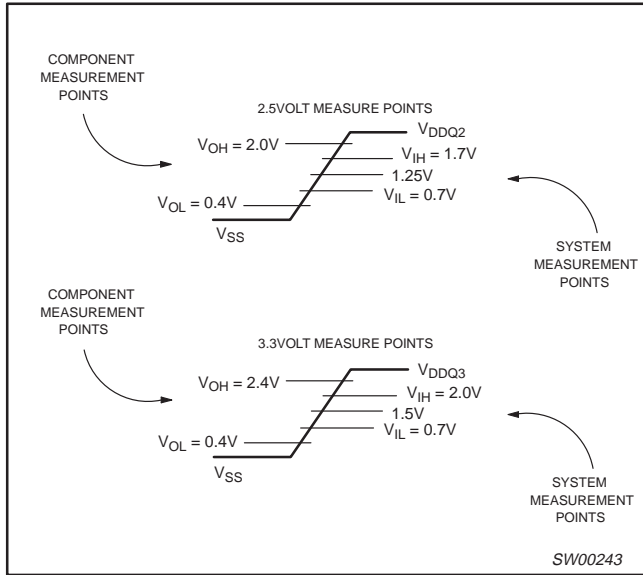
COMPONENT MEASUREMENT POINTS

2.5VOLT MEASURE POINTS

$V_{OH}$ = 2.0V

$V_{DDQ2}$

$V_{IH}$ = 1.7V

1.25V

$V_{IL}$ = 0.7V

$V_{OL}$ = 0.4V

$V_{SS}$

SYSTEM MEASUREMENT POINTS

COMPONENT MEASUREMENT POINTS

3.3VOLT MEASURE POINTS

$V_{OH}$ = 2.4V

$V_{DDQ3}$

$V_{IH}$ = 2.0V

1.5V

$V_{IL}$ = 0.7V

$V_{OL}$ = 0.4V

$V_{SS}$

SYSTEM MEASUREMENT POINTS

SW00243